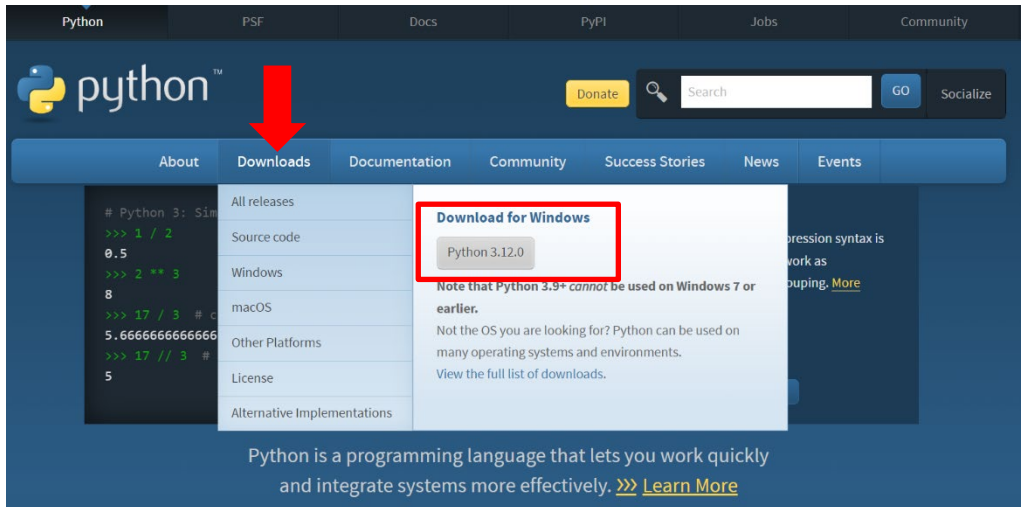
Python PSF Docs PyPI Jobs Community

python™

Donate

Search

GO

Socialize

About Downloads Documentation Community Success Stories News Events

# Python 3: Sim
>>> 1 / 2
0.5
>>> 2 ** 3
8
>>> 17 / 3 # c
5.666666666666
>>> 17 // 3 #
5

All releases
Source code
Windows
macOS
Other Platforms
License
Alternative Implementations

Download for Windows

Python 3.12.0

Note that Python 3.9+ *cannot* be used on Windows 7 or earlier.

Not the OS you are looking for? Python can be used on many operating systems and environments.

View the full list of downloads.

pression syntax is
work as
ouping. More

Python is a programming language that lets you work quickly and integrate systems more effectively. >>> Learn More